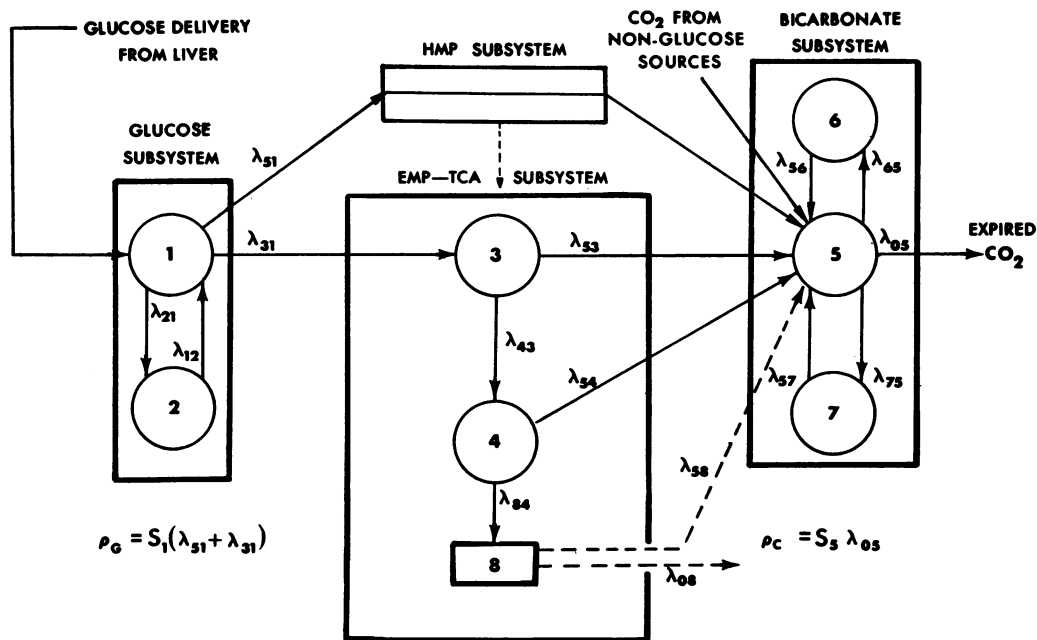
GLUCOSE DELIVERY FROM LIVER

HMP SUBSYSTEM

$CO_2$ FROM NON-GLUCOSE SOURCES

BICARBONATE SUBSYSTEM

GLUCOSE SUBSYSTEM

$\lambda_{51}$

EMP—TCA SUBSYSTEM

6

$\lambda_{56}$

$\lambda_{65}$

1

$\lambda_{31}$

3

$\lambda_{53}$

5

$\lambda_{05}$

EXPIRED $CO_2$

$\lambda_{21}$

$\lambda_{12}$

$\lambda_{43}$

$\lambda_{54}$

$\lambda_{57}$

$\lambda_{75}$

2

4

7

$\lambda_{58}$

$\lambda_{84}$

$\rho_G = S_1(\lambda_{51} + \lambda_{31})$

8

$\rho_C = S_5 \lambda_{05}$

$\lambda_{08}$